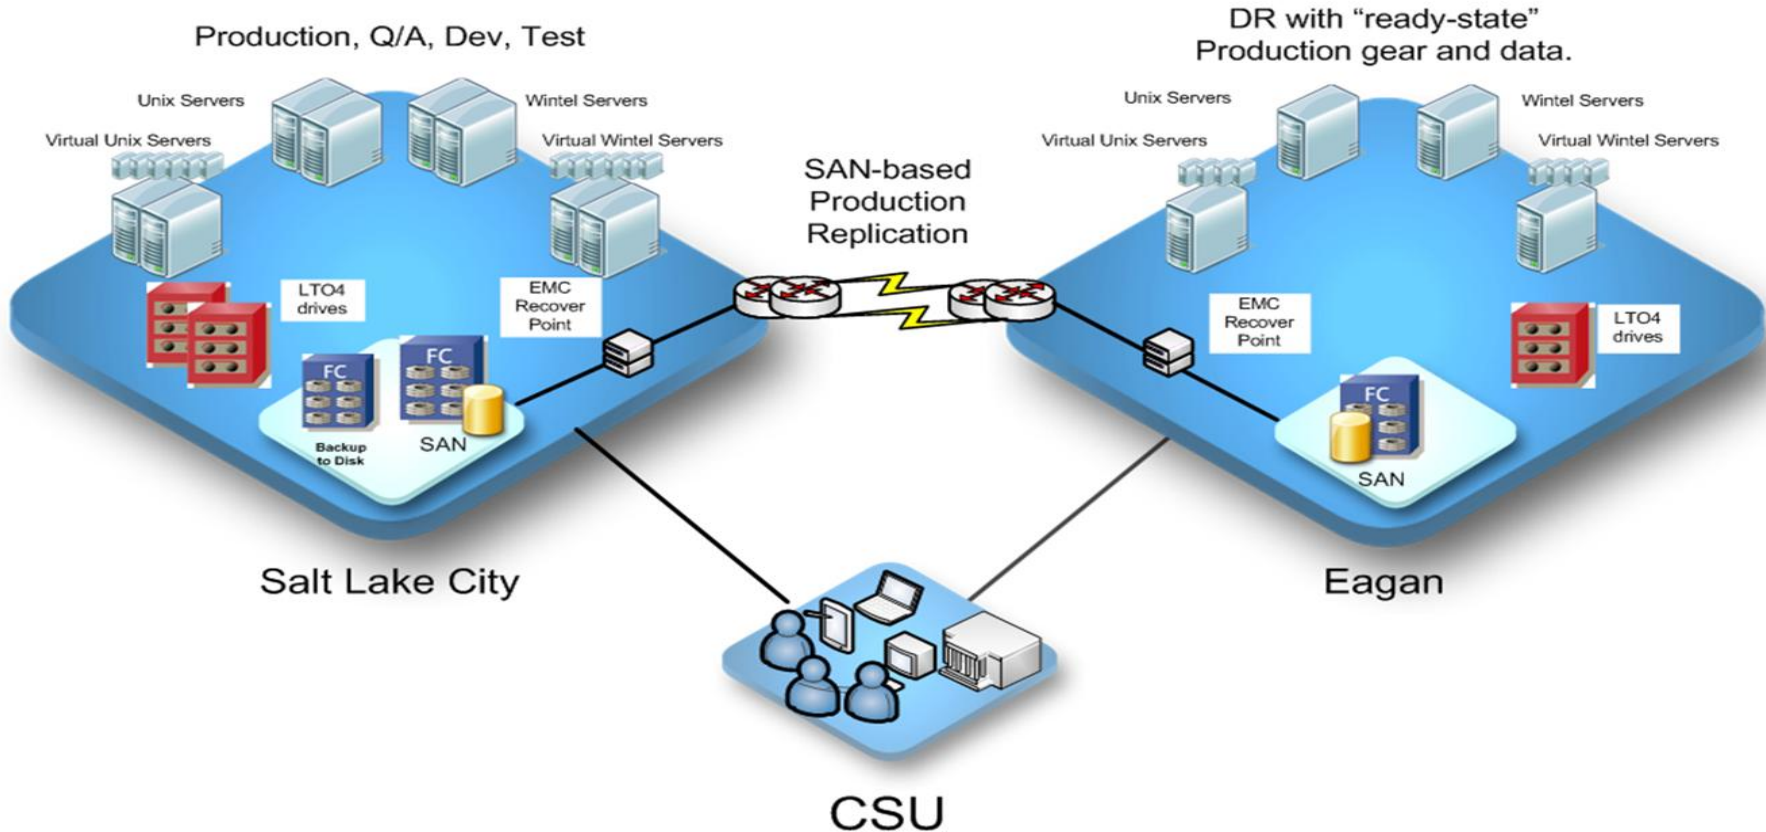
Production, Q/A, Dev, Test

Unix Servers

Wintel Servers

Virtual Unix Servers

Virtual Wintel Servers

LTO4 drives

EMC Recover Point

FC

FC

Backup to Disk

SAN

Salt Lake City

SAN-based Production Replication

DR with "ready-state" Production gear and data.

Unix Servers

Wintel Servers

Virtual Unix Servers

Virtual Wintel Servers

EMC Recover Point

LTO4 drives

FC

SAN

Eagan

CSU